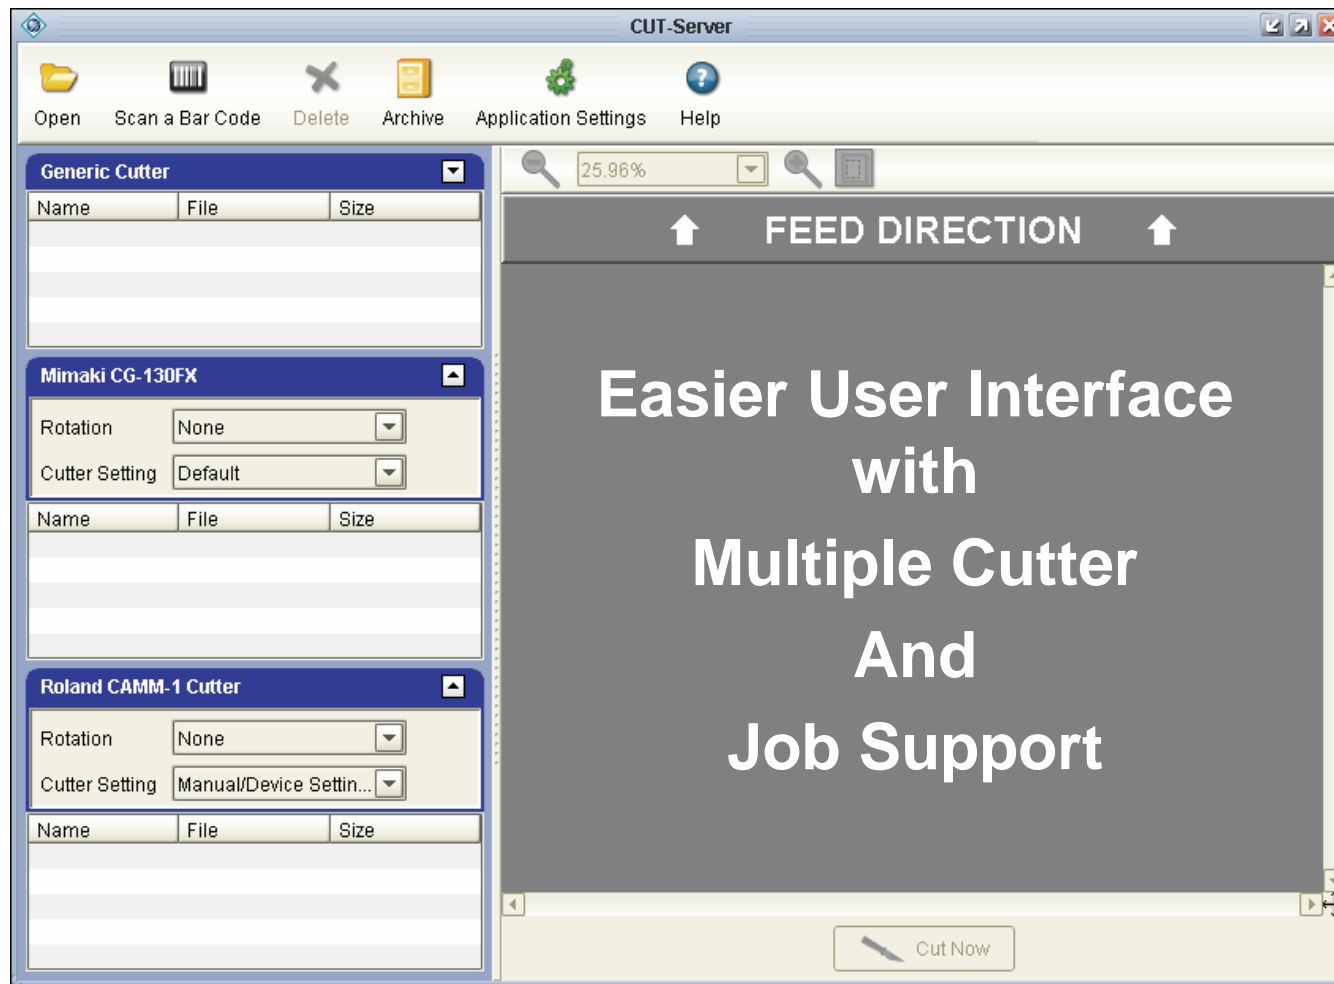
CUT-Server

Open Scan a Bar Code Delete Archive Application Settings Help

Generic Cutter

| Name | File | Size |
|---|---|---|

Mimaki CG-130FX

Rotation None

Cutter Setting Default

| Name | File | Size |
|---|---|---|

Roland CAMM-1 Cutter

Rotation None

Cutter Setting Manual/Device Settin...

| Name | File | Size |
|---|---|---|

25.96%

FEED DIRECTION

Easier User Interface with Multiple Cutter And Job Support

Cut Now